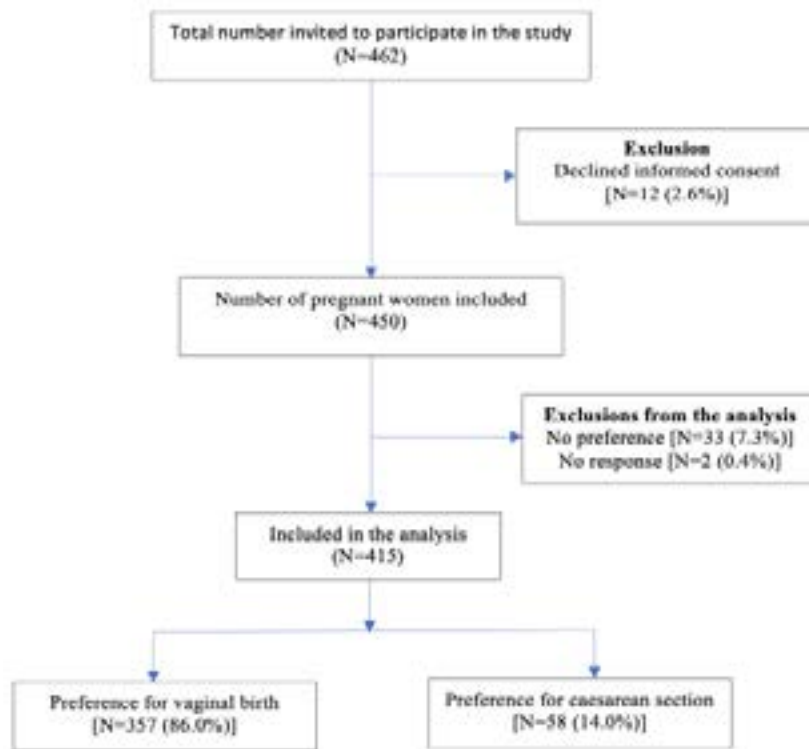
Total number invited to participate in the study
(N=462)

Exclusion
Declined informed consent
[N=12 (2.6%)]

Number of pregnant women included
(N=450)

Exclusions from the analysis
No preference [N=33 (7.3%)]
No response [N=2 (0.4%)]

Included in the analysis
(N=415)

Preference for vaginal birth
[N=357 (86.0%)]

Preference for caesarean section
[N=58 (14.0%)]